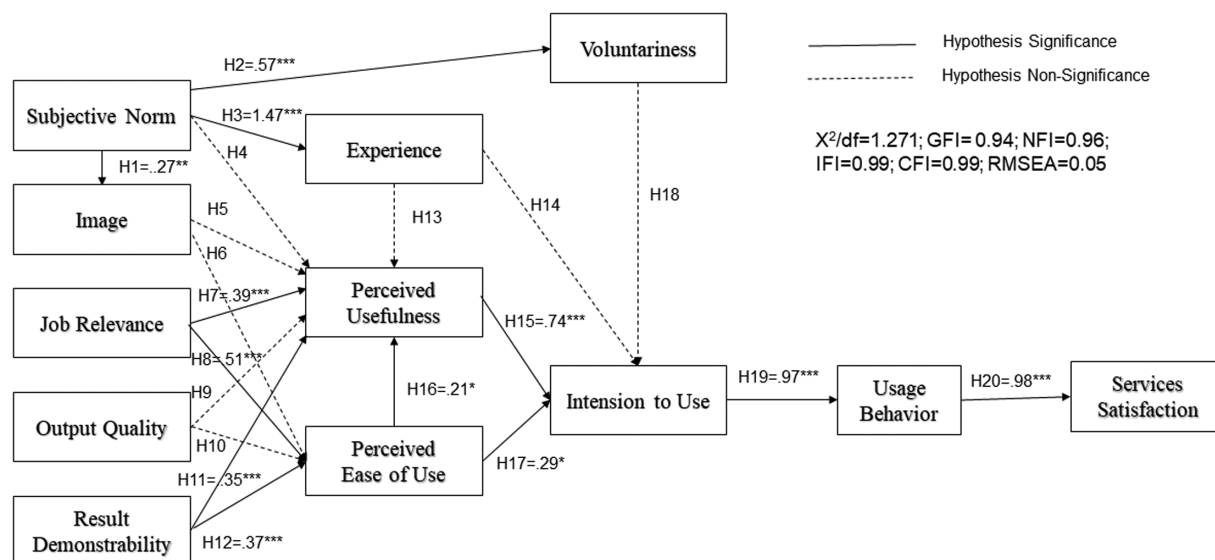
Hypothesis Significance
Hypothesis Non-Significance

Voluntariness

H2=.57***

Subjective Norm

H3=1.47***

H4

Experience

$X^2$/df=1.271; GFI= 0.94; NFI=0.96; IFI=0.99; CFI=0.99; RMSEA=0.05

H1=.27**

Image

H5

H6

H13

H14

H18

Job Relevance

H7=.39***

Perceived Usefulness

H15=.74***

H8=.51***

H9

Output Quality

H10

H16=.21*

Intension to Use

H19=.97***

Usage Behavior

H20=.98***

Services Satisfaction

Perceived Ease of Use

H17=.29*

H11=.35***

Result Demonstrability

H12=.37***